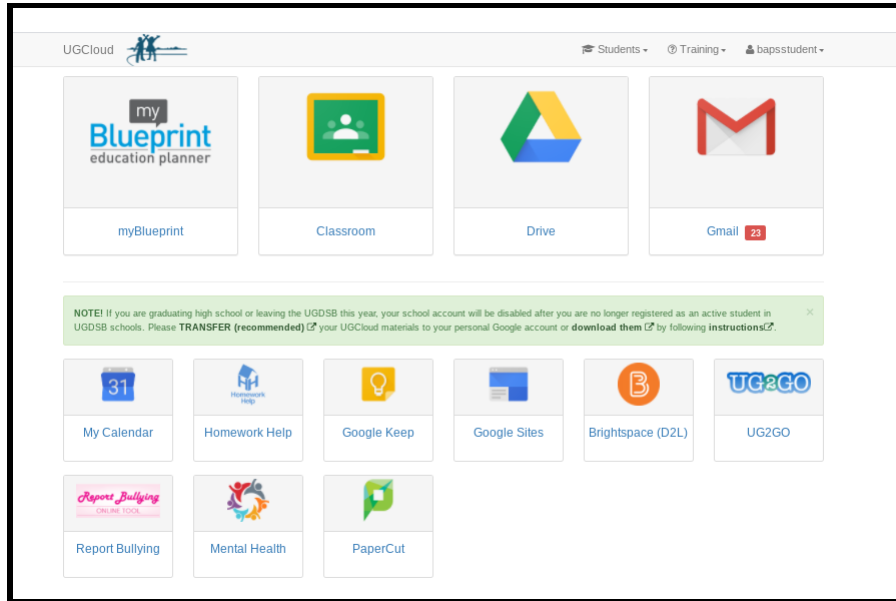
UGCloud

Students ▾ Training ▾ bapsstudent ▾

my Blueprint education planner

myBlueprint

Classroom

Drive

Gmail 23

NOTE! If you are graduating high school or leaving the UGDSB this year, your school account will be disabled after you are no longer registered as an active student in UGDSB schools. Please TRANSFER (recommended) your UGCloud materials to your personal Google account or download them by following instructions.

×

31

My Calendar

Homework Help

Homework Help

Google Keep

Google Sites

Brightspace (D2L)

UG2GO

UG2GO

Report Bullying ONLINE TOOL

Report Bullying

Mental Health

PaperCut